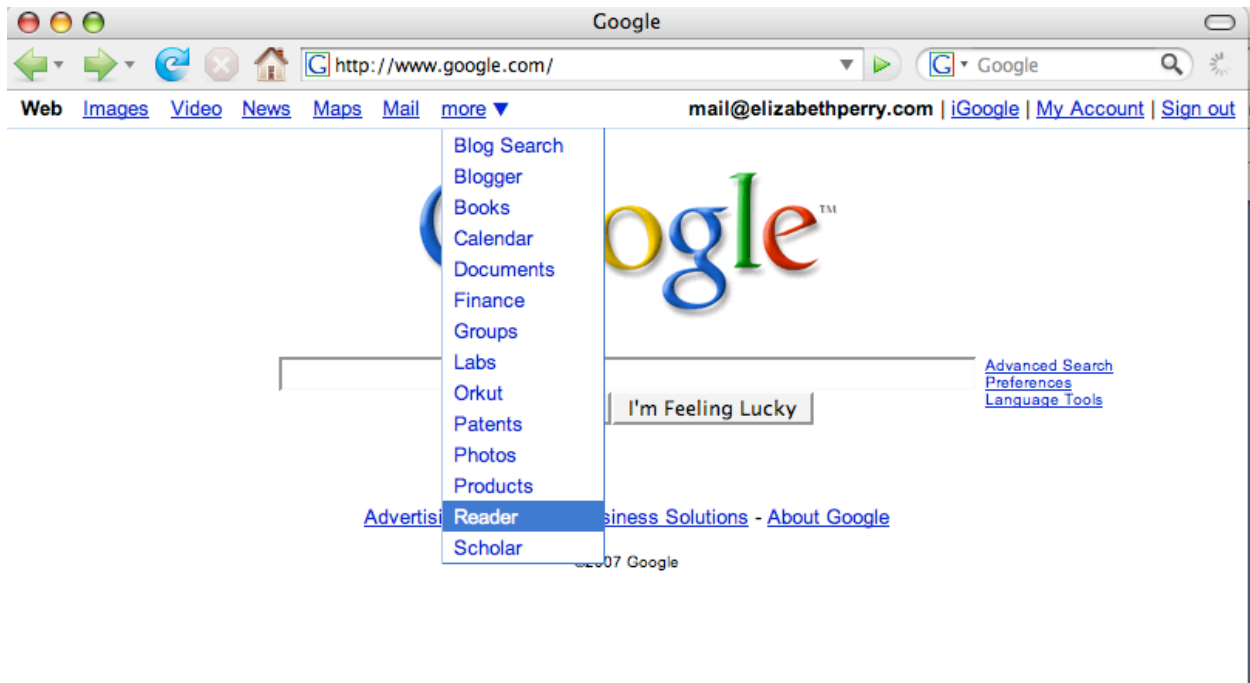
Google

http://www.google.com/

Google

Web Images Video News Maps Mail more ▼

mail@elizabethperry.com | iGoogle | My Account | Sign out

Blog Search
Blogger
Books
Calendar
Documents
Finance
Groups
Labs
Orkut
Patents
Photos
Products
Reader
Scholar

G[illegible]ogle™

Advanced Search
Preferences
Language Tools

I'm Feeling Lucky

Advertisi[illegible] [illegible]siness Solutions - About Google

©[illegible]07 Google